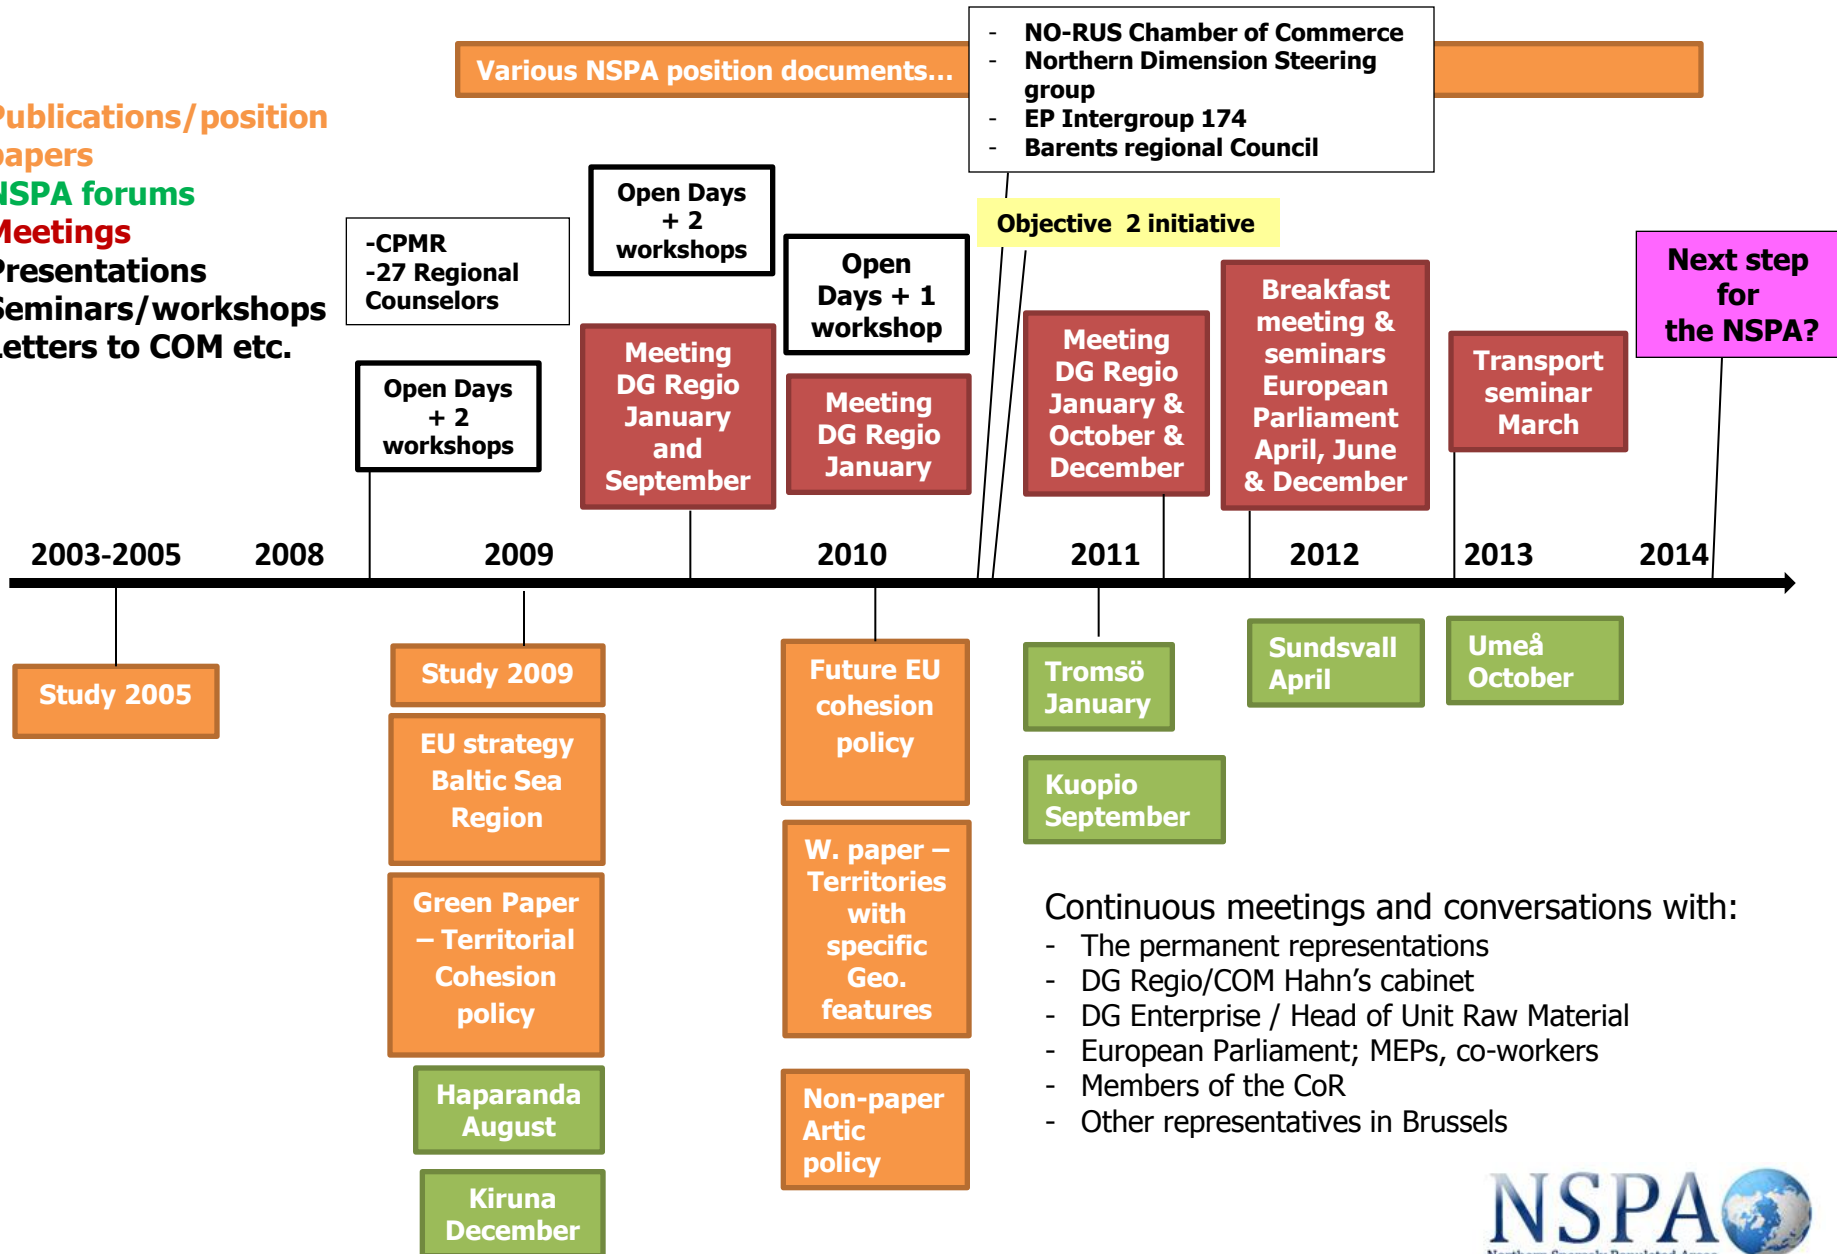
Publications/position papers
NSPA forums
Meetings
Presentations
Seminars/workshops
Letters to COM etc.

Various NSPA position documents...

- NO-RUS Chamber of Commerce
- Northern Dimension Steering group
- EP Intergroup 174
- Barents regional Council

Objective 2 initiative

-CPMR
-27 Regional Counselors

Open Days + 2 workshops

Open Days + 2 workshops

Open Days + 1 workshop

Meeting DG Regio January and September

Meeting DG Regio January

Meeting DG Regio January & October & December

Breakfast meeting & seminars European Parliament April, June & December

Transport seminar March

Next step for the NSPA?

2003-2005
2008
2009
2010
2011
2012
2013
2014

Study 2005

Study 2009

EU strategy Baltic Sea Region

Green Paper – Territorial Cohesion policy

Haparanda August

Kiruna December

Future EU cohesion policy

W. paper – Territories with specific Geo. features

Non-paper Artic policy

Tromsö January

Kuopio September

Sundsvall April

Umeå October

Continuous meetings and conversations with:
- The permanent representations
- DG Regio/COM Hahn's cabinet
- DG Enterprise / Head of Unit Raw Material
- European Parliament; MEPs, co-workers
- Members of the CoR
- Other representatives in Brussels

NSPA
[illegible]